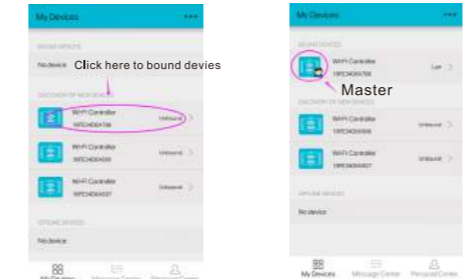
My Devices •••

BOUND DEVICES

No device

Click here to bound devies

DISCOVERY OF NEW DEVICES

WiFi Controller
18FE34D6A7B8
Unbound

WiFi Controller
18FE34D6A5D8
Unbound

WiFi Controller
18FE34D6A5D7
Unbound

OFFLINE DEVICES

No device

My Devices Message Center Personal Center

My Devices •••

BOUND DEVICES

WiFi Controller
18FE34D6A7B8
Lan

Master

DISCOVERY OF NEW DEVICES

WiFi Controller
18FE34D6A5D8
Unbound

WiFi Controller
18FE34D6A5D7
Unbound

OFFLINE DEVICES

No device

My Devices Message Center Personal Center